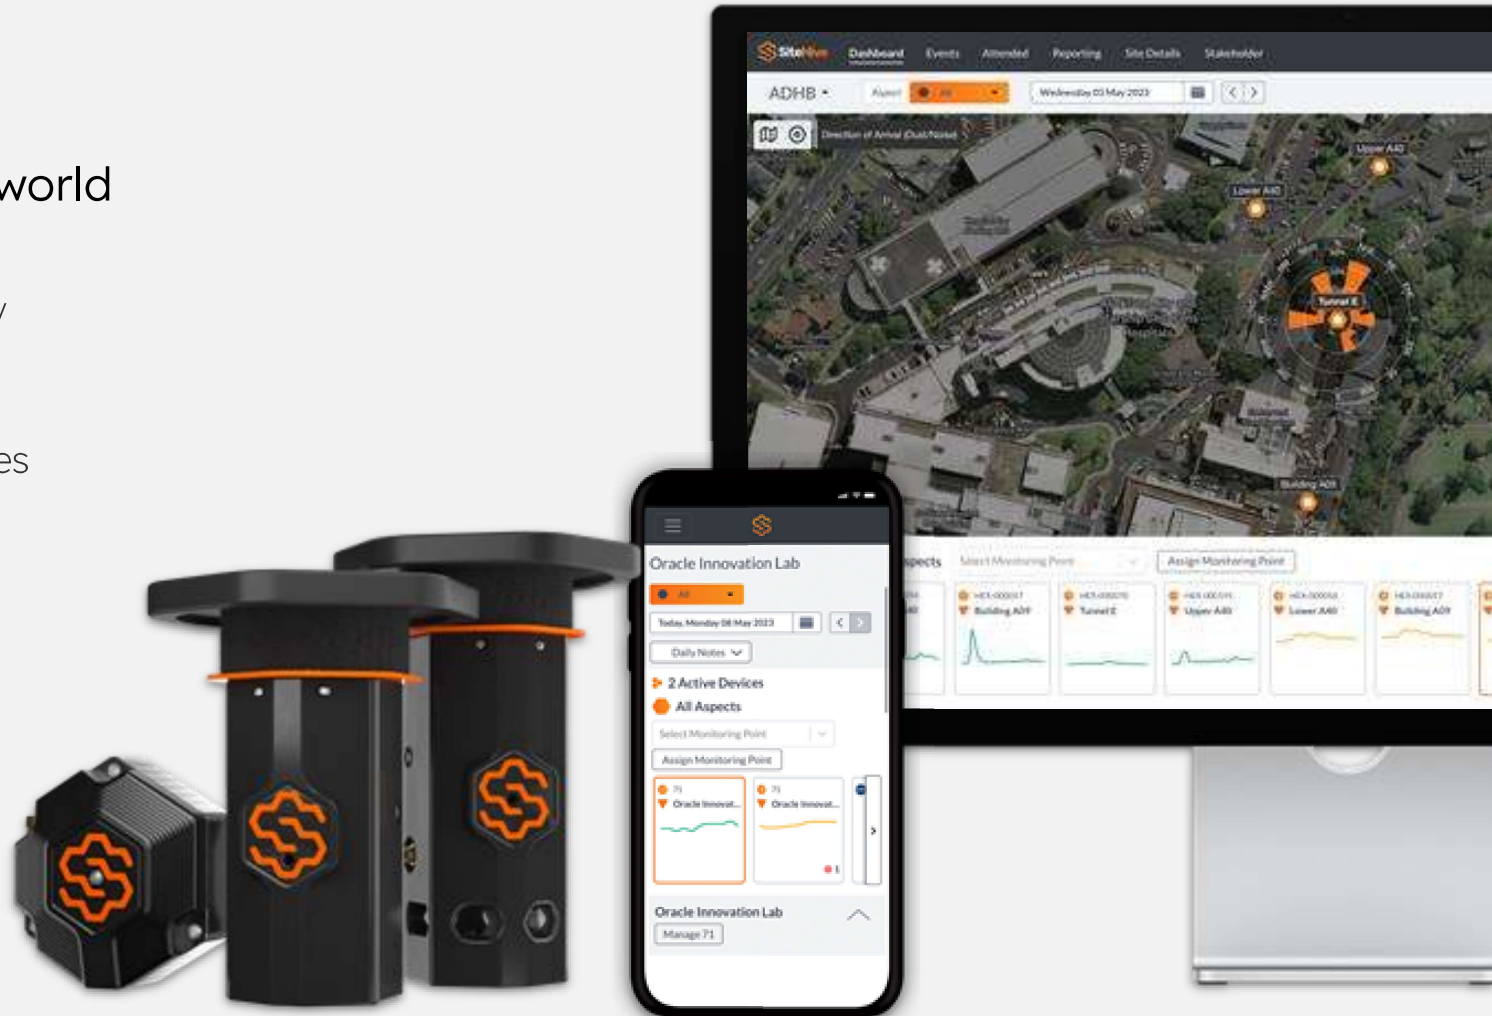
world

y

es

SiteHive Dashboard Events Attended Reporting Site Details Stakeholder

ADHB Aspect All Wednesday 03 May 2023

Direction of Arrival (Dust/Noise)

Upper A40

Lower A40

Tunnel E

Building A09

spects Select Monitoring Point Assign Monitoring Point

HEX-000057 Building A09

HEX-000070 Tunnel E

HEX-000095 Upper A40

HEX-000058 Lower A40

HEX-000057 Building A09

Oracle Innovation Lab

All

Today, Monday 08 May 2023

Daily Notes

2 Active Devices

All Aspects

Select Monitoring Point

Assign Monitoring Point

71 Oracle Innovat...

71 Oracle Innovat...

1

Oracle Innovation Lab

Manage 71